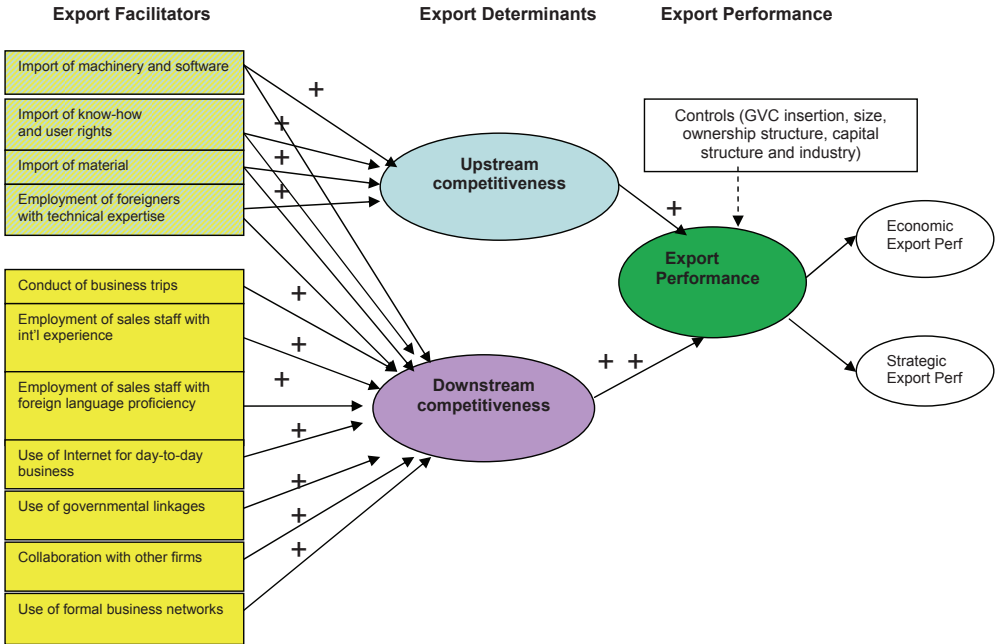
Export Facilitators

Export Determinants

Export Performance

Import of machinery and software

Import of know-how and user rights

Import of material

Employment of foreigners with technical expertise

Conduct of business trips

Employment of sales staff with int'l experience

Employment of sales staff with foreign language proficiency

Use of Internet for day-to-day business

Use of governmental linkages

Collaboration with other firms

Use of formal business networks

+

+

+

+

+

+

+

+

+

+

+

Upstream competitiveness

Downstream competitiveness

Controls (GVC insertion, size, ownership structure, capital structure and industry)

+

+ +

Export Performance

Economic Export Perf

Strategic Export Perf